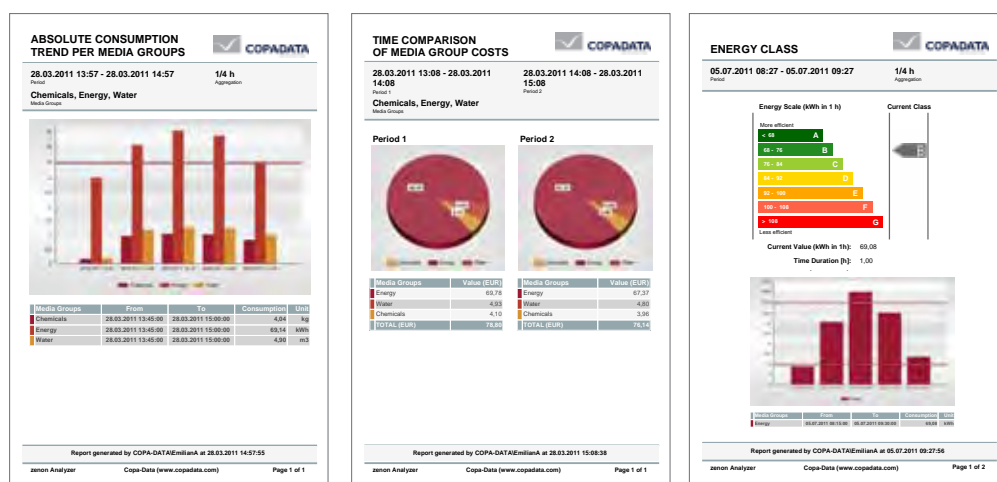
ABSOLUTE CONSUMPTION TREND PER MEDIA GROUPS

COPADATA

28.03.2011 13:57 - 28.03.2011 14:57
Period

1/4 h
Aggregation

Chemicals, Energy, Water
Media Groups

| Media Groups | From | To | Consumption | Unit |
|---|---|---|---|---|
| Chemicals | 28.03.2011 13:45:00 | 28.03.2011 15:00:00 | 4,04 | kg |
| Energy | 28.03.2011 13:45:00 | 28.03.2011 15:00:00 | 69,14 | kWh |
| Water | 28.03.2011 13:45:00 | 28.03.2011 15:00:00 | 4,90 | m3 |

Report generated by COPA-DATA\EmilianA at 28.03.2011 14:57:55

zenon Analyzer Copa-Data (www.copadata.com) Page 1 of 1

TIME COMPARISON OF MEDIA GROUP COSTS

COPADATA

28.03.2011 13:08 - 28.03.2011 14:08
Period 1

28.03.2011 14:08 - 28.03.2011 15:08
Period 2

Chemicals, Energy, Water
Media Groups

Period 1

Period 2

| Media Groups | Value (EUR) |
|---|---|
| Energy | 69,78 |
| Water | 4,93 |
| Chemicals | 4,10 |
| TOTAL (EUR) | 78,80 |

| Media Groups | Value (EUR) |
|---|---|
| Energy | 67,37 |
| Water | 4,80 |
| Chemicals | 3,96 |
| TOTAL (EUR) | 76,14 |

Report generated by COPA-DATA\EmilianA at 28.03.2011 15:08:38

zenon Analyzer Copa-Data (www.copadata.com) Page 1 of 1

ENERGY CLASS

COPADATA

05.07.2011 08:27 - 05.07.2011 09:27
Period

1/4 h
Aggregation

Energy Scale (kWh in 1 h)

Current Class

More efficient

< 68 A
68 - 76 B
76 - 84 C
84 - 92 D
92 - 100 E
100 - 108 F
> 108 G

Less efficient

Current Value (kWh in 1h): 69,08

Time Duration [h]: 1,00

| Media Groups | From | To | Consumption | Unit |
|---|---|---|---|---|
| Energy | 05.07.2011 08:15:00 | 05.07.2011 09:30:00 | 69,08 | kWh |

Report generated by COPA-DATA\EmilianA at 05.07.2011 09:27:56

zenon Analyzer Copa-Data (www.copadata.com) Page 1 of 2